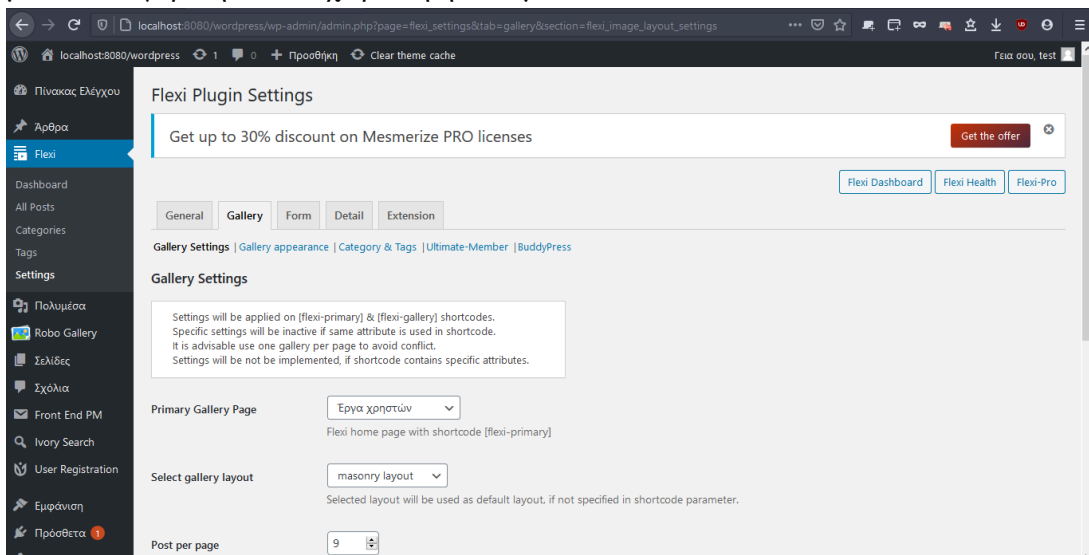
localhost:8080/wordpress/wp-admin/admin.php?page=flexi_settings&tab=gallery&section=flexi_image_layout_settings

localhost:8080/wordpress 1 0 Προσθήκη Clear theme cache Γεια σου, test

Πίνακας Ελέγχου
Άρθρα
Flexi
Dashboard
All Posts
Categories
Tags
Settings
Πολυμέσα
Robo Gallery
Σελίδες
Σχόλια
Front End PM
Ivory Search
User Registration
Εμφάνιση
Πρόσθετα 1

Flexi Plugin Settings

Get up to 30% discount on Mesmerize PRO licenses
Get the offer

Flexi Dashboard Flexi Health Flexi-Pro

General Gallery Form Detail Extension

Gallery Settings | Gallery appearance | Category & Tags | Ultimate-Member | BuddyPress

Gallery Settings

Settings will be applied on [flexi-primary] & [flexi-gallery] shortcodes.
Specific settings will be inactive if same attribute is used in shortcode.
It is advisable use one gallery per page to avoid conflict.
Settings will be not be implemented, if shortcode contains specific attributes.

Primary Gallery Page
Έργα χρηστών
Flexi home page with shortcode [flexi-primary]

Select gallery layout
masonry layout
Selected layout will be used as default layout, if not specified in shortcode parameter.

Post per page
9